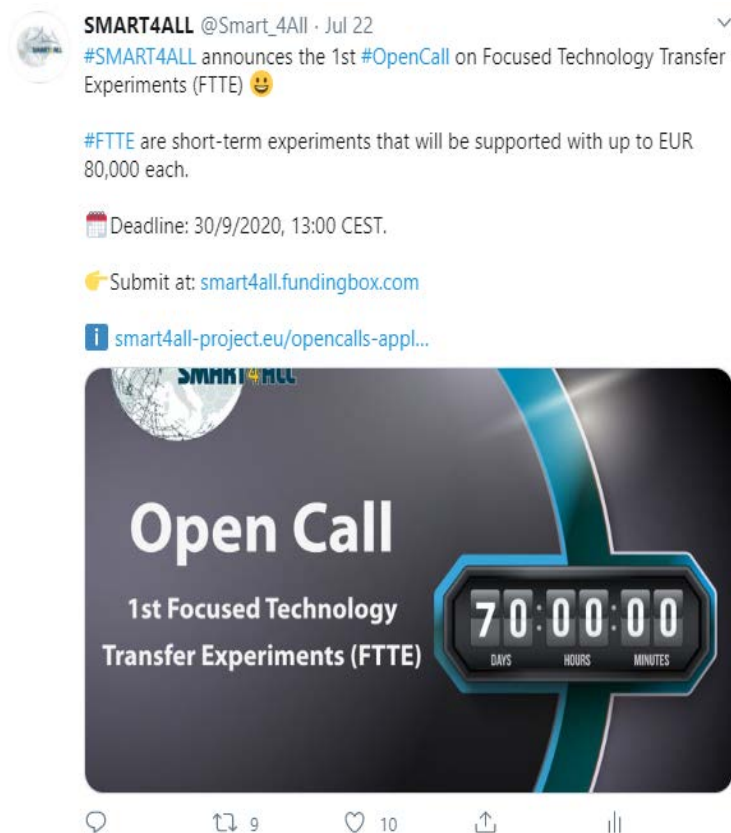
SMART4ALL @Smart_4All · Jul 22

#SMART4ALL announces the 1st #OpenCall on Focused Technology Transfer Experiments (FTTE) 😃

#FTTE are short-term experiments that will be supported with up to EUR 80,000 each.

📅Deadline: 30/9/2020, 13:00 CEST.

👉Submit at: smart4all.fundingbox.com

ℹ smart4all-project.eu/opencalls-appl...

SMART4ALL

Open Call

1st Focused Technology Transfer Experiments (FTTE)

70 : 00 : 00
DAYS HOURS MINUTES

9 10